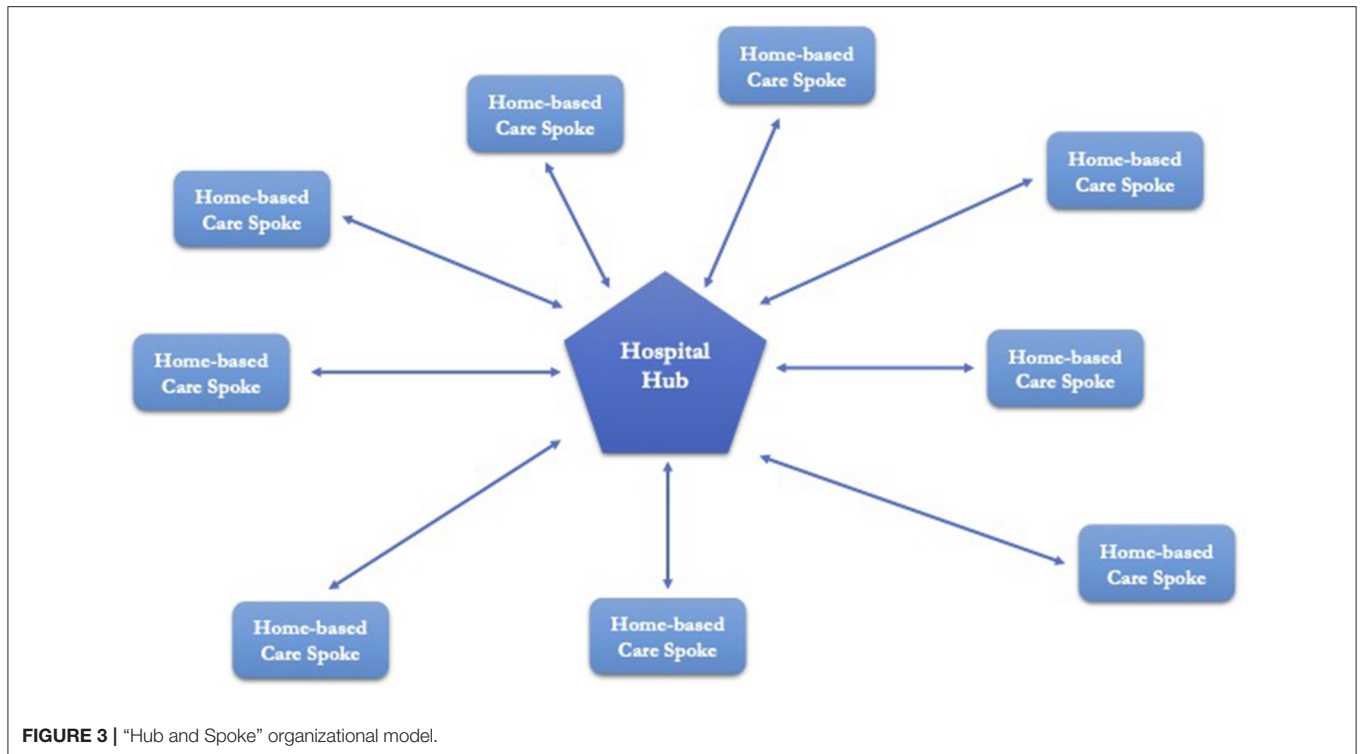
Home-based Care Spoke

Home-based Care Spoke

Home-based Care Spoke

Home-based Care Spoke

Home-based Care Spoke

Hospital Hub

Home-based Care Spoke

Home-based Care Spoke

Home-based Care Spoke

Home-based Care Spoke

FIGURE 3 | "Hub and Spoke" organizational model.